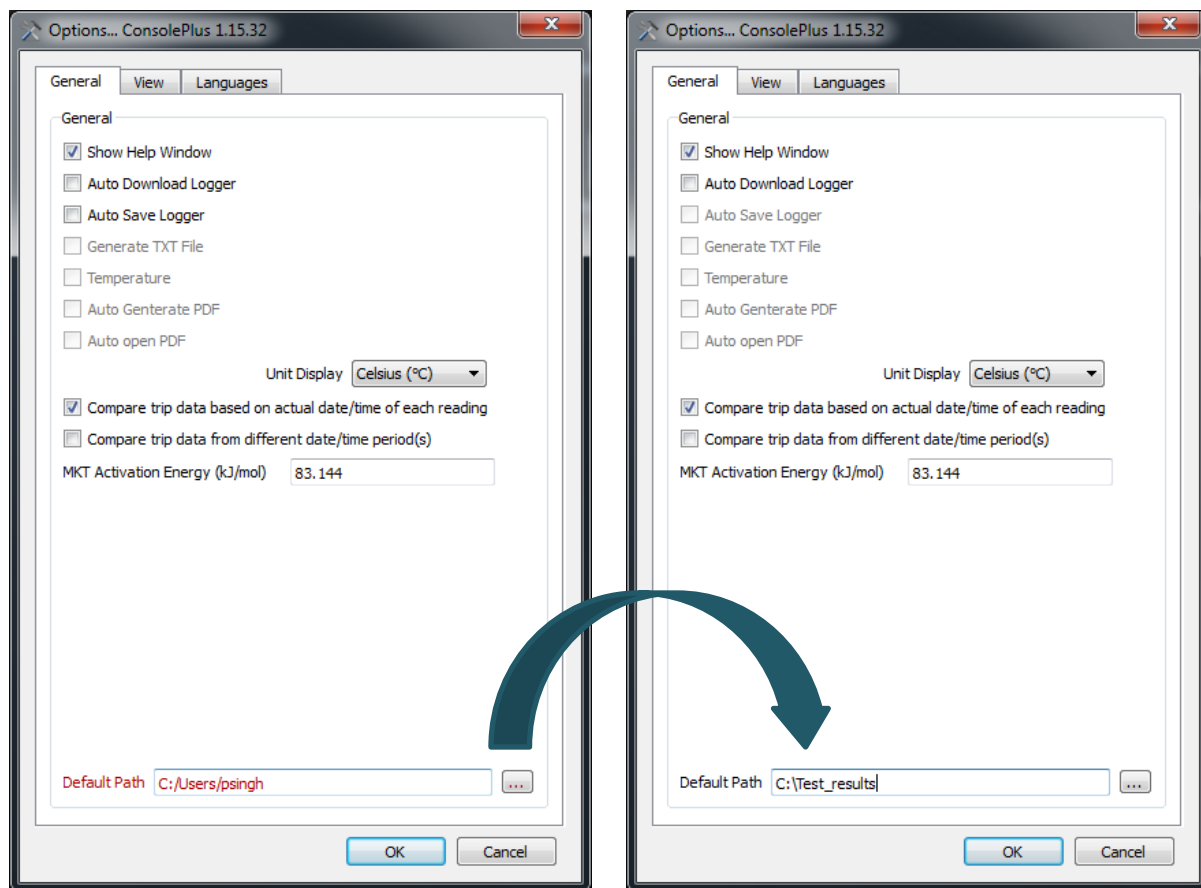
Options... ConsolePlus 1.15.32

General View Languages

General

Show Help Window

Auto Download Logger

Auto Save Logger

Generate TXT File

Temperature

Auto Genterate PDF

Auto open PDF

Unit Display Celsius (°C)

Compare trip data based on actual date/time of each reading

Compare trip data from different date/time period(s)

MKT Activation Energy (kJ/mol) 83.144

Default Path C:/Users/psingh ...

OK Cancel

Options... ConsolePlus 1.15.32

General View Languages

General

Show Help Window

Auto Download Logger

Auto Save Logger

Generate TXT File

Temperature

Auto Genterate PDF

Auto open PDF

Unit Display Celsius (°C)

Compare trip data based on actual date/time of each reading

Compare trip data from different date/time period(s)

MKT Activation Energy (kJ/mol) 83.144

Default Path C:\Test_results ...

OK Cancel